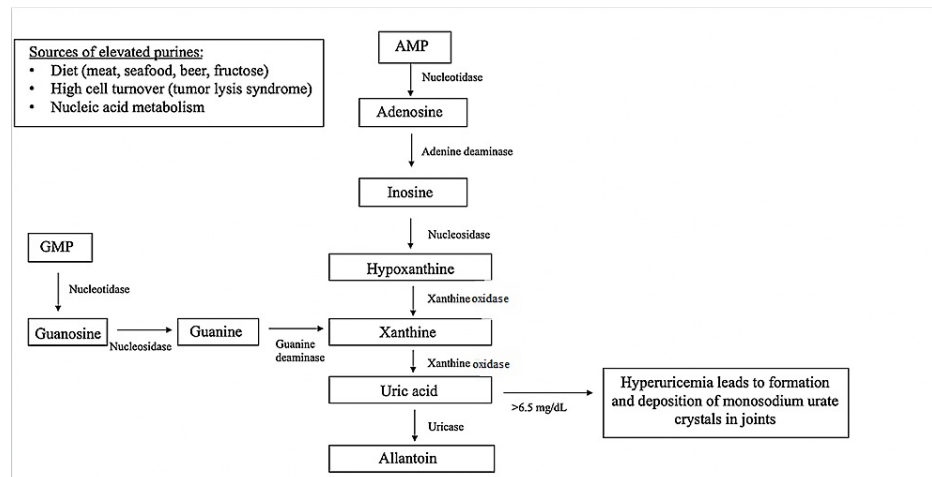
Sources of elevated purines:
- Diet (meat, seafood, beer, fructose)
- High cell turnover (tumor lysis syndrome)
- Nucleic acid metabolism

AMP
Nucleotidase
Adenosine
Adenine deaminase
Inosine
Nucleosidase
Hypoxanthine
Xanthine oxidase
Xanthine
Xanthine oxidase
Uric acid
Uricase
Allantoin

GMP
Nucleotidase
Guanosine
Nucleosidase
Guanine
Guanine deaminase

>6.5 mg/dL
Hyperuricemia leads to formation and deposition of monosodium urate crystals in joints